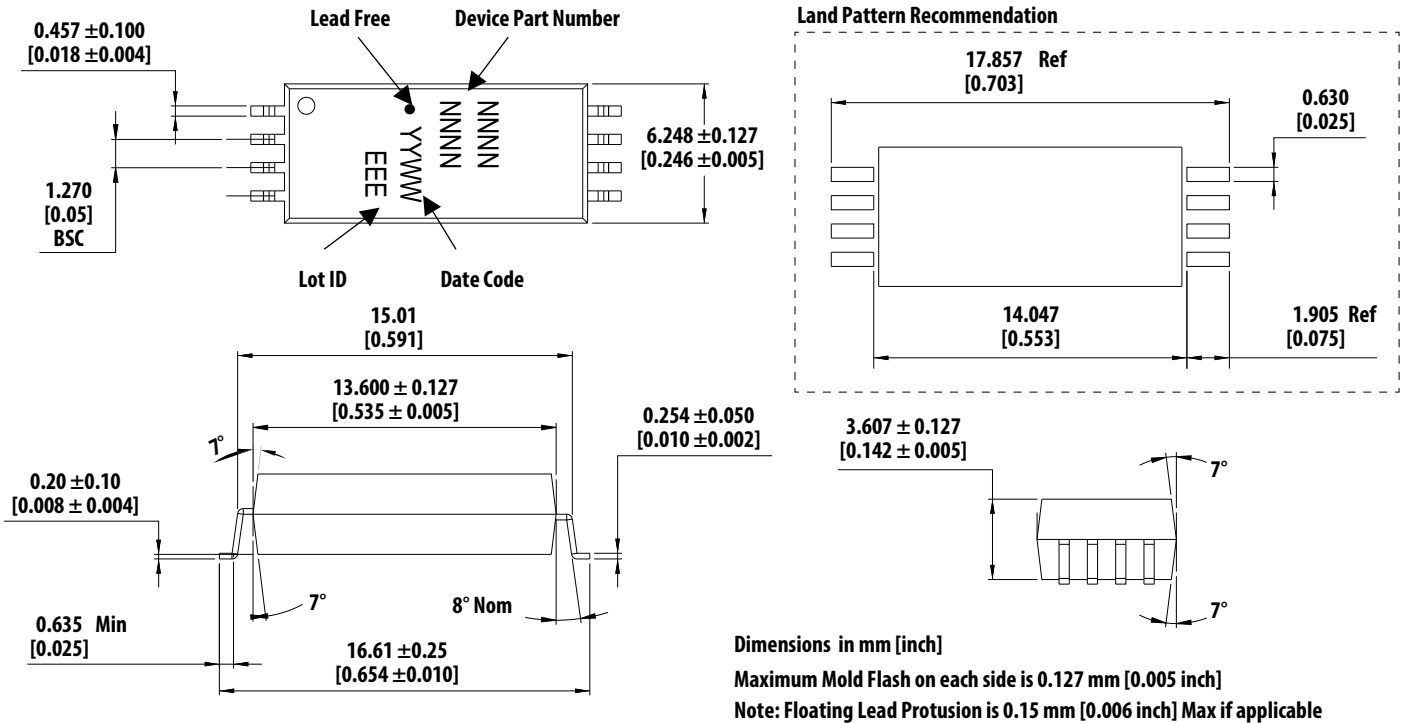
0.457 ±0.100
[0.018 ±0.004]

Lead Free

Device Part Number

NNNN
NNNN
YYWW
EEE

6.248 ±0.127
[0.246 ±0.005]

1.270
[0.05]
BSC

Lot ID

Date Code

Land Pattern Recommendation

17.857 Ref
[0.703]

0.630
[0.025]

14.047
[0.553]

1.905 Ref
[0.075]

15.01
[0.591]

13.600 ± 0.127
[0.535 ± 0.005]

0.254 ±0.050
[0.010 ±0.002]

7°

0.20 ±0.10
[0.008 ± 0.004]

7°

8° Nom

0.635 Min
[0.025]

16.61 ±0.25
[0.654 ±0.010]

3.607 ± 0.127
[0.142 ± 0.005]

7°

7°

Dimensions in mm [inch]

Maximum Mold Flash on each side is 0.127 mm [0.005 inch]

Note: Floating Lead Protusion is 0.15 mm [0.006 inch] Max if applicable